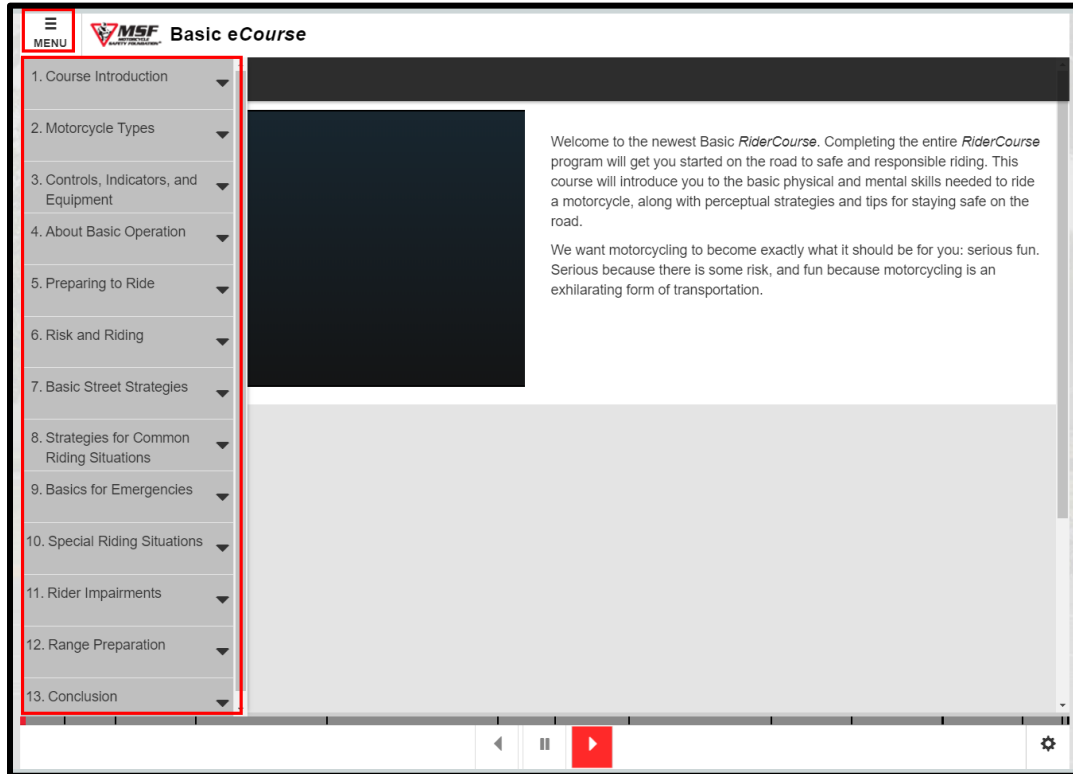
MENU

MSF MOTORCYCLE SAFETY FOUNDATION Basic eCourse

1. Course Introduction

2. Motorcycle Types

3. Controls, Indicators, and Equipment

4. About Basic Operation

5. Preparing to Ride

6. Risk and Riding

7. Basic Street Strategies

8. Strategies for Common Riding Situations

9. Basics for Emergencies

10. Special Riding Situations

11. Rider Impairments

12. Range Preparation

13. Conclusion

Welcome to the newest Basic RiderCourse. Completing the entire RiderCourse program will get you started on the road to safe and responsible riding. This course will introduce you to the basic physical and mental skills needed to ride a motorcycle, along with perceptual strategies and tips for staying safe on the road.

We want motorcycling to become exactly what it should be for you: serious fun. Serious because there is some risk, and fun because motorcycling is an exhilarating form of transportation.